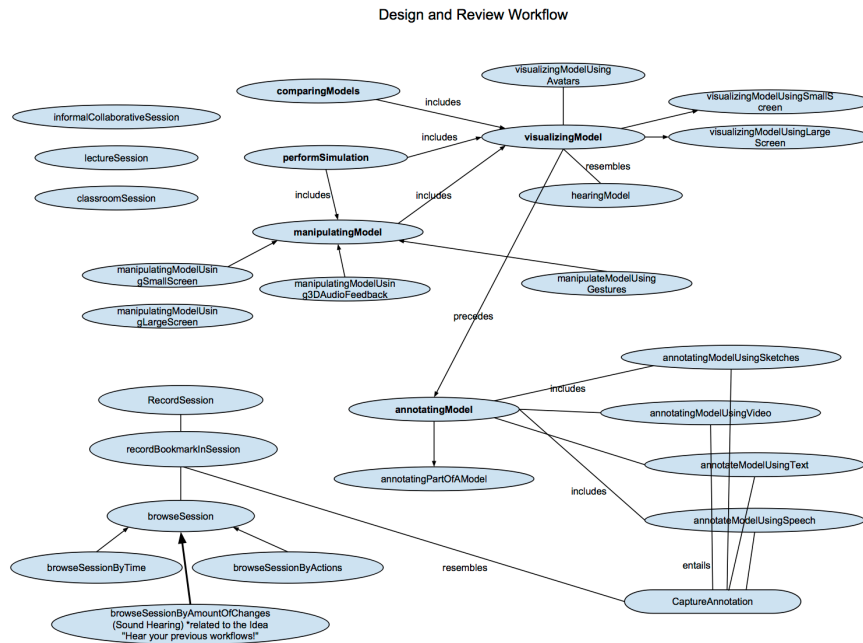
Design and Review Workflow

comparingModels

includes

visualizingModelUsing Avatars

visualizingModelUsingSmallScreen

visualizingModelUsingLargeScreen

informalCollaborativeSession

includes

visualizingModel

lectureSession

performSimulation

resembles

classroomSession

includes

includes

hearingModel

manipulatingModel

manipulatingModelUsingSmallScreen

manipulatingModelUsing3DAudioFeedback

manipulateModelUsing Gestures

manipulatingModelUsingLargeScreen

precedes

annotatingModelUsingSketches

includes

RecordSession

annotatingModel

annotatingModelUsingVideo

recordBookmarkInSession

annotatingPartOfAModel

annotateModelUsingText

includes

browseSession

annotateModelUsingSpeech

entails

browseSessionByTime

browseSessionByActions

resembles

CaptureAnnotation

browseSessionByAmountOfChanges (Sound Hearing) *related to the Idea "Hear your previous workflows!"